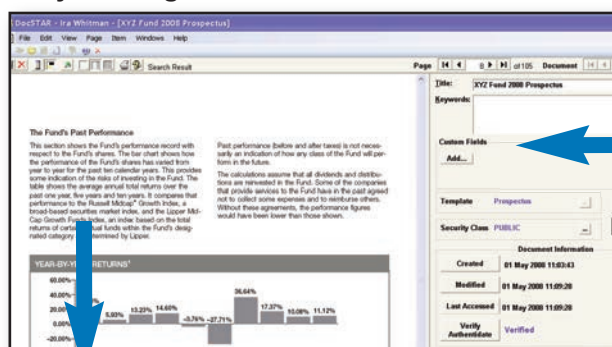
DocSTAR - Ira Whitman - [XYZ Fund 2008 Prospectus]

File Edit View Page Item Windows Help

Search Result

Page 8 of 105 Document

Title: XYZ Fund 2008 Prospectus

Keywords:

Custom Fields

Add...

Template Prospectus

Security Class PUBLIC

Document Information

Created 01 May 2008 11:03:43

Modified 01 May 2008 11:09:28

Last Accessed 01 May 2008 11:09:28

Verify Authenticate Verified

The Fund's Past Performance

This section shows the Fund's performance record with respect to the Fund's shares. The bar chart shows how the performance of the Fund's shares has varied from year to year for the past ten calendar years. This provides some indication of the risks of investing in the Fund. The table shows the average annual total returns over the past one year, five years and ten years. It compares that performance to the Russell Midcap® Growth Index, a broad-based securities market index, and the Lipper Mid-Cap Growth Funds Index, an index based on the total returns of certain mutual funds within the Fund's designated category as determined by Lipper.

Past performance (before and after taxes) is not necessarily an indication of how any class of the Fund will perform in the future.

The calculations assume that all dividends and distributions are reinvested in the Fund. Some of the companies that provide services to the Fund have in the past agreed not to collect some expenses and to reimburse others. Without these agreements, the performance figures would have been lower than those shown.

YEAR-BY-YEAR RETURNS¹

60.00%

40.00%

20.00%

0.00%

-20.00%

5.93% 13.23% 14.65% -3.76% -27.71% 36.64% 17.37% 10.06% 11.12%